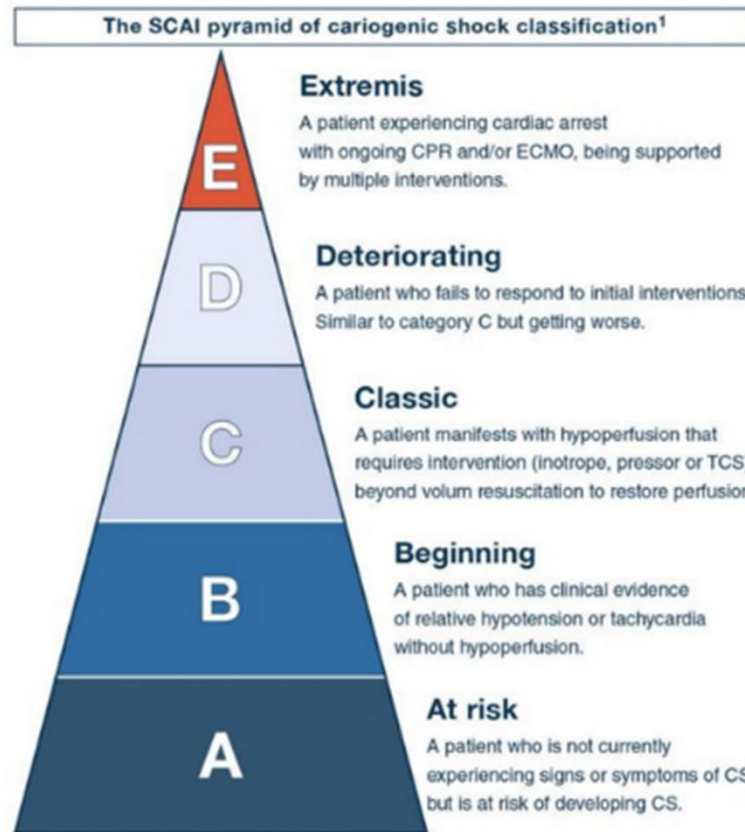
The SCAI pyramid of cariogenic shock classification$^1$

E

Extremis

A patient experiencing cardiac arrest with ongoing CPR and/or ECMO, being supported by multiple interventions.

D

Deteriorating

A patient who fails to respond to initial interventions Similar to category C but getting worse.

C

Classic

A patient manifests with hypoperfusion that requires intervention (inotrope, pressor or TCS beyond volum resuscitation to restore perfusio

B

Beginning

A patient who has clinical evidence of relative hypotension or tachycardia without hypoperfusion.

A

At risk

A patient who is not currently experiencing signs or symptoms of CS but is at risk of developing CS.